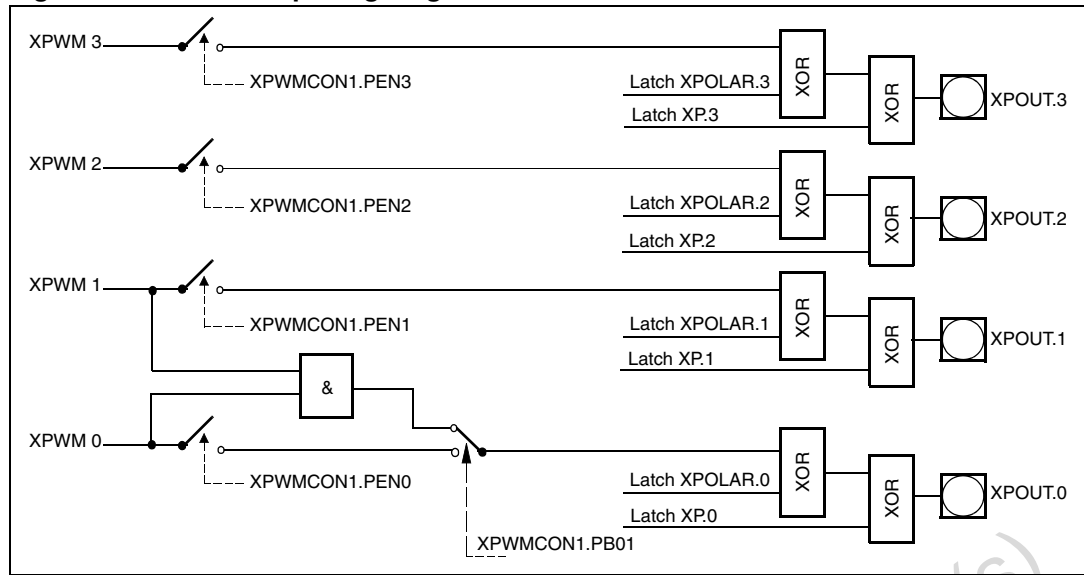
XPWM 3

XPWMCON1.PEN3

Latch XPOLAR.3

Latch XP.3

XOR

XOR

XPOUT.3

XPWM 2

XPWMCON1.PEN2

Latch XPOLAR.2

Latch XP.2

XOR

XOR

XPOUT.2

XPWM 1

XPWMCON1.PEN1

Latch XPOLAR.1

Latch XP.1

XOR

XOR

XPOUT.1

&

XPWM 0

XPWMCON1.PEN0

Latch XPOLAR.0

Latch XP.0

XOR

XOR

XPOUT.0

XPWMCON1.PB01